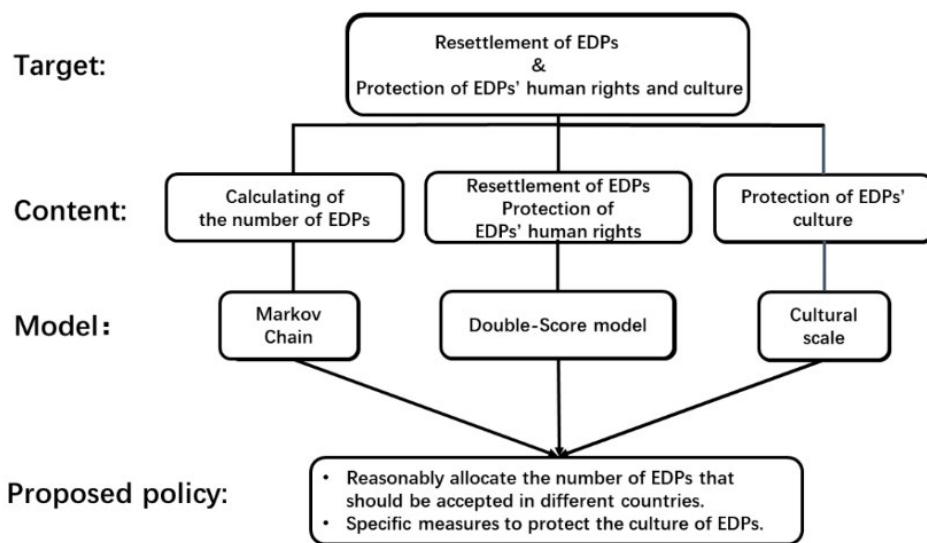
Target:

Resettlement of EDPs
&
Protection of EDPs' human rights and culture

Content:

Calculating of the number of EDPs

Resettlement of EDPs
Protection of EDPs' human rights

Protection of EDPs' culture

Model:

Markov Chain

Double-Score model

Cultural scale

Proposed policy:

• Reasonably allocate the number of EDPs that should be accepted in different countries.
• Specific measures to protect the culture of EDPs.